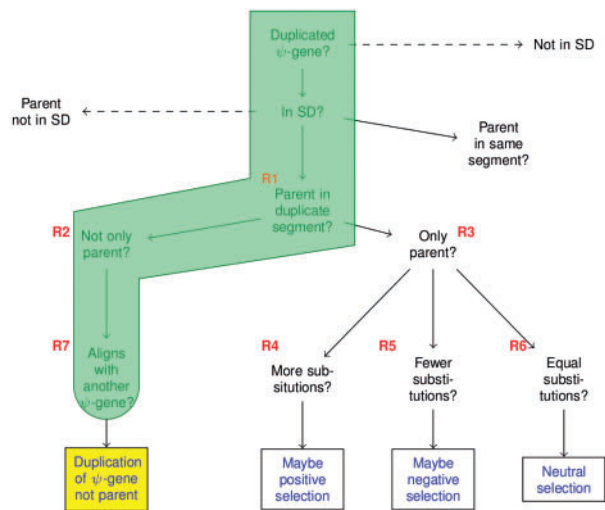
Duplicated $\psi$-gene?

Not in SD

Parent not in SD

In SD?

Parent in same segment?

R1

Parent in duplicate segment?

R2

Not only parent?

Only parent?

R3

R7

Aligns with another $\psi$-gene?

R4

More substitutions?

R5

Fewer substitutions?

R6

Equal substitutions?

Duplication of $\psi$-gene not parent

Maybe positive selection

Maybe negative selection

Neutral selection